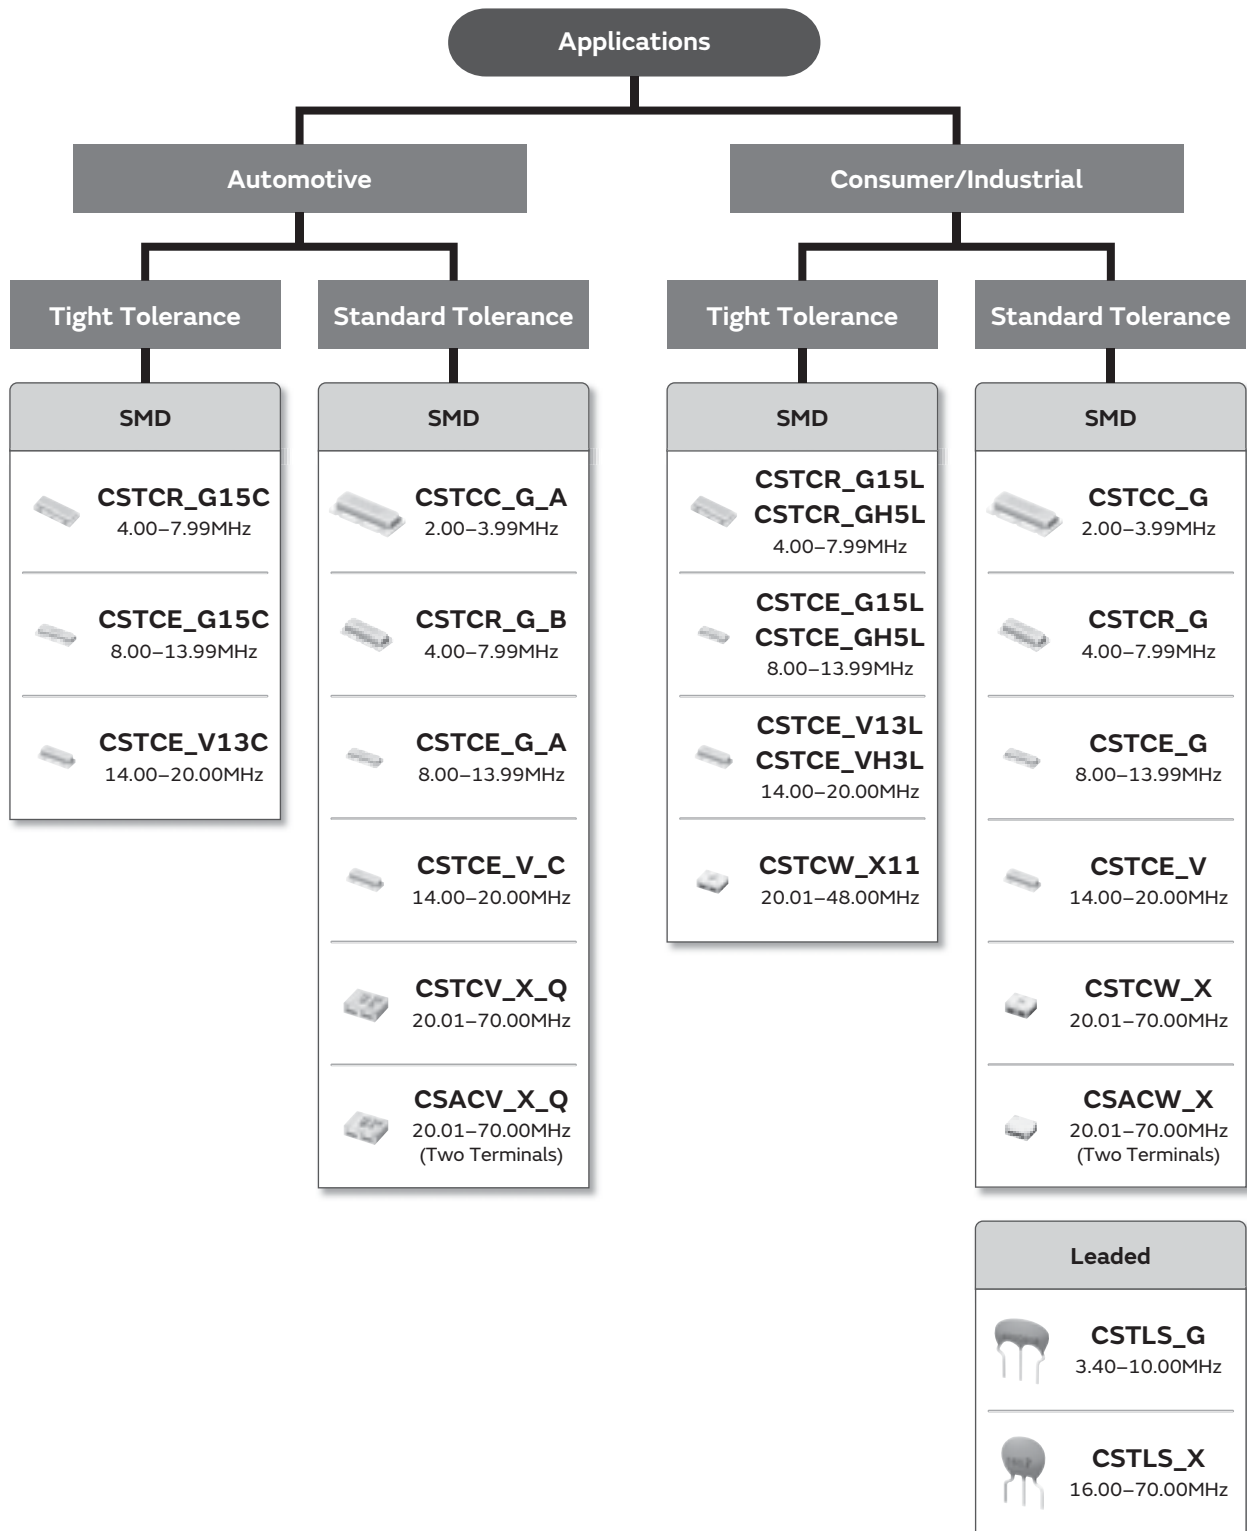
Applications

Automotive

Tight Tolerance

SMD

CSTCR_G15C
4.00–7.99MHz

CSTCE_G15C
8.00–13.99MHz

CSTCE_V13C
14.00–20.00MHz

Standard Tolerance

SMD

CSTCC_G_A
2.00–3.99MHz

CSTCR_G_B
4.00–7.99MHz

CSTCE_G_A
8.00–13.99MHz

CSTCE_V_C
14.00–20.00MHz

CSTCV_X_Q
20.01–70.00MHz

CSACV_X_Q
20.01–70.00MHz
(Two Terminals)

Consumer/Industrial

Tight Tolerance

SMD

CSTCR_G15L
CSTCR_GH5L
4.00–7.99MHz

CSTCE_G15L
CSTCE_GH5L
8.00–13.99MHz

CSTCE_V13L
CSTCE_VH3L
14.00–20.00MHz

CSTCW_X11
20.01–48.00MHz

Standard Tolerance

SMD

CSTCC_G
2.00–3.99MHz

CSTCR_G
4.00–7.99MHz

CSTCE_G
8.00–13.99MHz

CSTCE_V
14.00–20.00MHz

CSTCW_X
20.01–70.00MHz

CSACW_X
20.01–70.00MHz
(Two Terminals)

Leaded

CSTLS_G
3.40–10.00MHz

CSTLS_X
16.00–70.00MHz